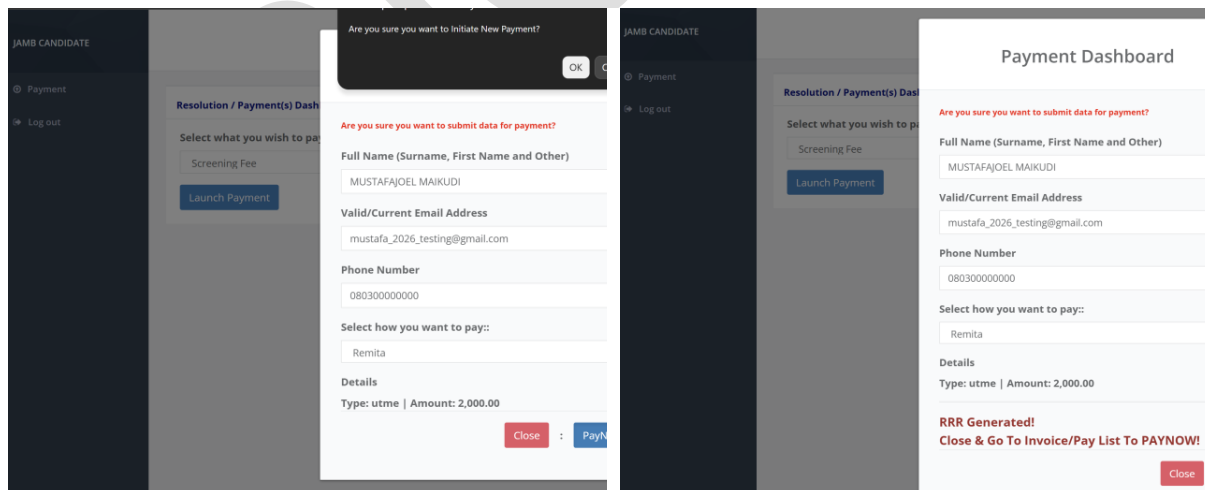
JAMB CANDIDATE

Payment

Log out

Resolution / Payment(s) Dash

Select what you wish to pay

Screening Fee

Launch Payment

Are you sure you want to Initiate New Payment?

OK

Are you sure you want to submit data for payment?

Full Name (Surname, First Name and Other)

MUSTAFAJOEL MAIKUDI

Valid/Current Email Address

mustafa_2026_testing@gmail.com

Phone Number

080300000000

Select how you want to pay::

Remita

Details

Type: utme | Amount: 2,000.00

Close : PayN

JAMB CANDIDATE

Payment

Log out

Resolution / Payment(s) Dash

Select what you wish to pa

Screening Fee

Launch Payment

Payment Dashboard

Are you sure you want to submit data for payment?

Full Name (Surname, First Name and Other)

MUSTAFAJOEL MAIKUDI

Valid/Current Email Address

mustafa_2026_testing@gmail.com

Phone Number

080300000000

Select how you want to pay::

Remita

Details

Type: utme | Amount: 2,000.00

RRR Generated!
Close & Go To Invoice/Pay List To PAYNOW!

Close